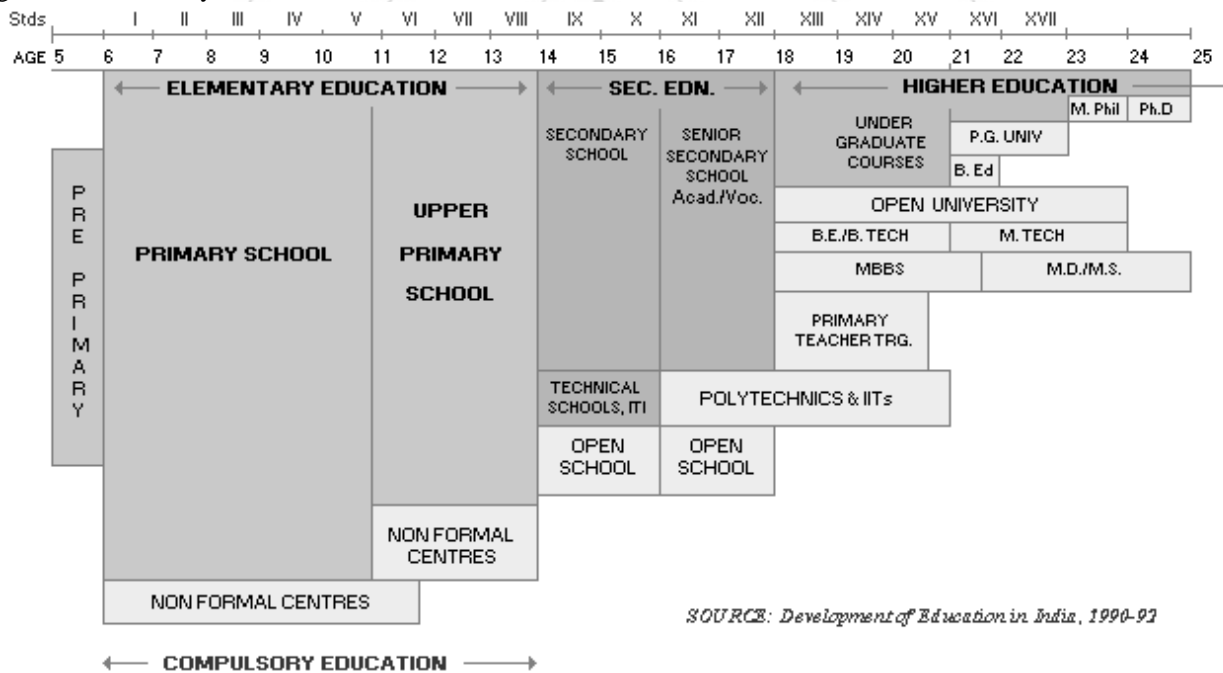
Stds I II III IV V VI VII VIII IX X XI XII XIII XIV XV XVI XVII

AGE 5 6 7 8 9 10 11 12 13 14 15 16 17 18 19 20 21 22 23 24 25

ELEMENTARY EDUCATION

SEC. EDN.

HIGHER EDUCATION

M. Phil

Ph.D

SECONDARY SCHOOL

SENIOR SECONDARY SCHOOL Acad./Voc.

UNDER GRADUATE COURSES

P.G. UNIV

B. Ed

PRE PRIMARY

PRIMARY SCHOOL

UPPER PRIMARY SCHOOL

OPEN UNIVERSITY

B.E./B. TECH

M. TECH

MBBS

M.D./M.S.

PRIMARY TEACHER TRG.

TECHNICAL SCHOOLS, ITI

POLYTECHNICS & IITs

OPEN SCHOOL

OPEN SCHOOL

NON FORMAL CENTRES

NON FORMAL CENTRES

SOURCE: Development of Education in India, 1990-92

COMPULSORY EDUCATION